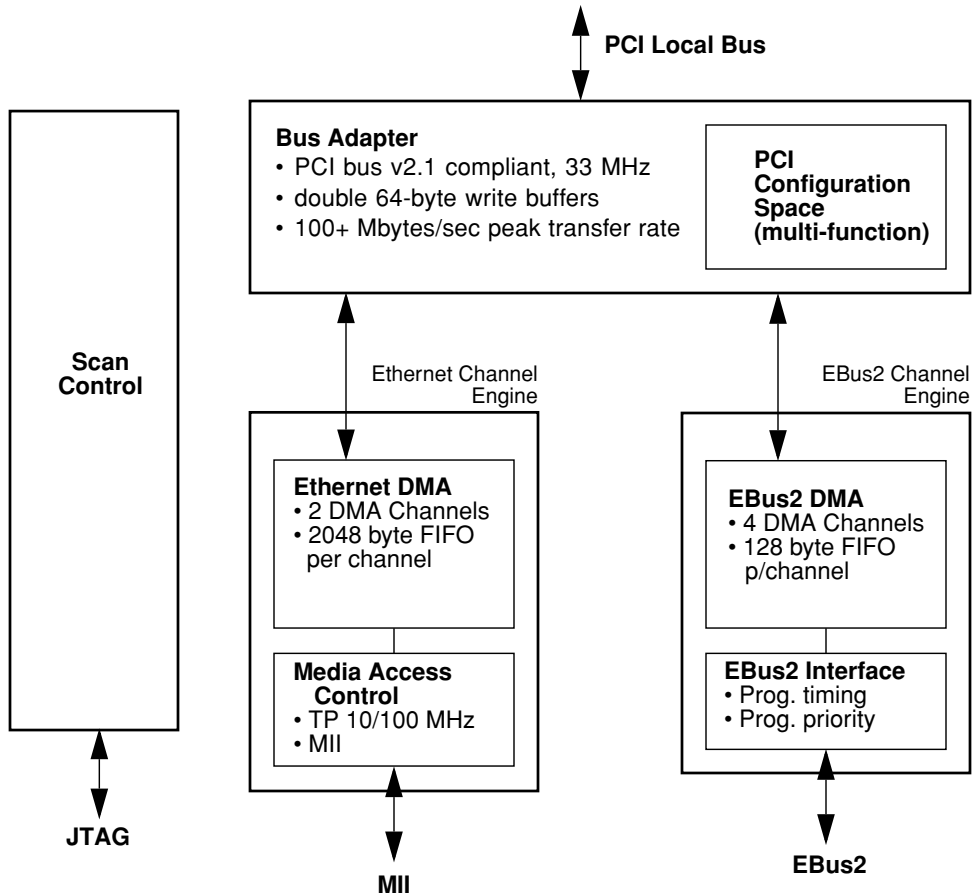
PCI Local Bus

Bus Adapter
• PCI bus v2.1 compliant, 33 MHz
• double 64-byte write buffers
• 100+ Mbytes/sec peak transfer rate

PCI Configuration Space (multi-function)

Scan Control

Ethernet Channel Engine

EBus2 Channel Engine

Ethernet DMA
• 2 DMA Channels
• 2048 byte FIFO per channel

EBus2 DMA
• 4 DMA Channels
• 128 byte FIFO p/channel

Media Access Control
• TP 10/100 MHz
• MII

EBus2 Interface
• Prog. timing
• Prog. priority

JTAG

MII

EBus2